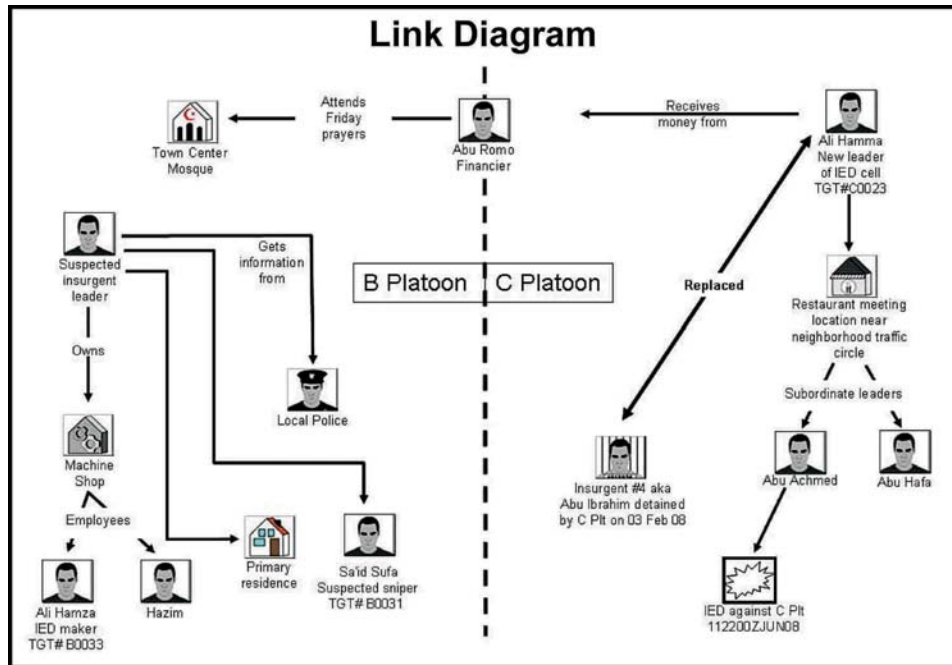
Link Diagram

Town Center Mosque

Attends Friday prayers

Abu Romo Financier

Receives money from

Ali Hamma New leader of IED cell TGT#C0023

Suspected insurgent leader

Gets information from

B Platoon

C Platoon

Replaced

Restaurant meeting location near neighborhood traffic circle

Owns

Local Police

Subordinate leaders

Machine Shop

Employees

Insurgent #4 aka Abu Ibrahim detained by C Plt on 03 Feb 08

Abu Achmed

Abu Hafa

Ali Hamza IED maker TGT# B0033

Hazim

Primary residence

Sa'id Sufa Suspected sniper TGT# B0031

IED against C Plt 112200ZJUN08